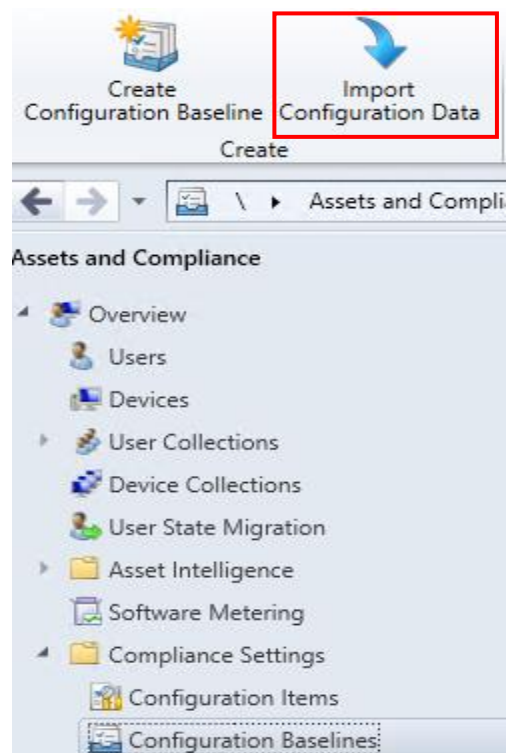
Create Configuration Baseline

Import Configuration Data

Create

\ ▸ Assets and Compli

Assets and Compliance

Overview
Users
Devices
User Collections
Device Collections
User State Migration
Asset Intelligence
Software Metering
Compliance Settings
Configuration Items
Configuration Baselines